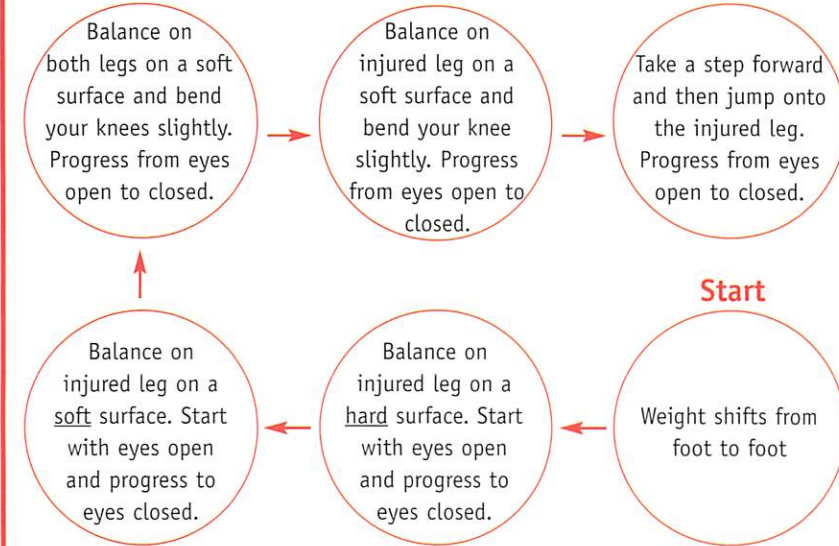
Balance on both legs on a soft surface and bend your knees slightly. Progress from eyes open to closed.

Balance on injured leg on a soft surface and bend your knee slightly. Progress from eyes open to closed.

Take a step forward and then jump onto the injured leg. Progress from eyes open to closed.

Start

Weight shifts from foot to foot

Balance on injured leg on a hard surface. Start with eyes open and progress to eyes closed.

Balance on injured leg on a soft surface. Start with eyes open and progress to eyes closed.